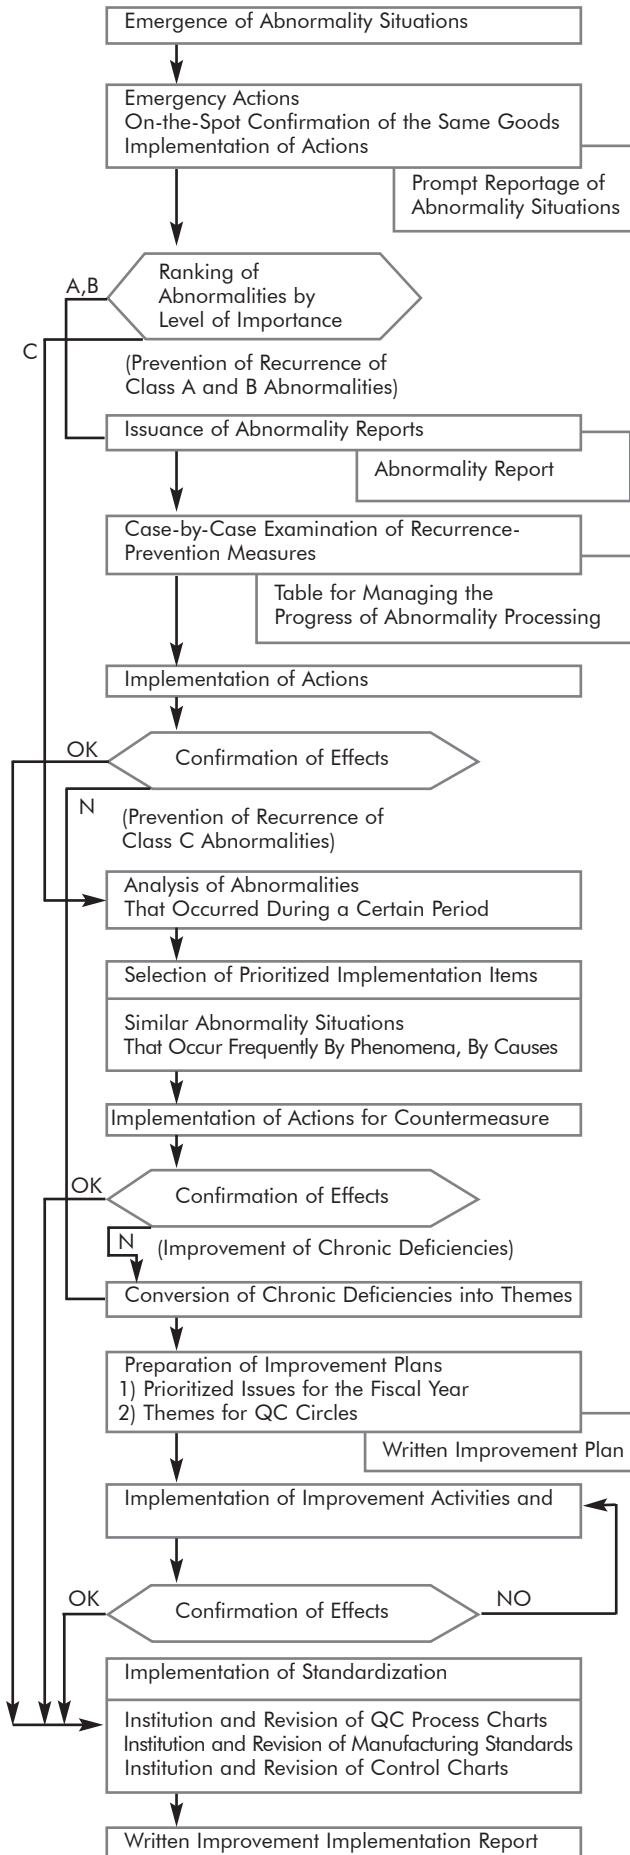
Emergence of Abnormality Situations

Emergency Actions
On-the-Spot Confirmation of the Same Goods
Implementation of Actions

Prompt Reportage of Abnormality Situations

A,B

Ranking of Abnormalities by Level of Importance

C

(Prevention of Recurrence of Class A and B Abnormalities)

Issuance of Abnormality Reports

Abnormality Report

Case-by-Case Examination of Recurrence-Prevention Measures

Table for Managing the Progress of Abnormality Processing

Implementation of Actions

OK

Confirmation of Effects

N

(Prevention of Recurrence of Class C Abnormalities)

Analysis of Abnormalities That Occurred During a Certain Period

Selection of Prioritized Implementation Items

Similar Abnormality Situations That Occur Frequently By Phenomena, By Causes

Implementation of Actions for Countermeasure

OK

Confirmation of Effects

N

(Improvement of Chronic Deficiencies)

Conversion of Chronic Deficiencies into Themes

Preparation of Improvement Plans
1) Prioritized Issues for the Fiscal Year
2) Themes for QC Circles

Written Improvement Plan

Implementation of Improvement Activities and

OK

Confirmation of Effects

NO

Implementation of Standardization

Institution and Revision of QC Process Charts
Institution and Revision of Manufacturing Standards
Institution and Revision of Control Charts

Written Improvement Implementation Report